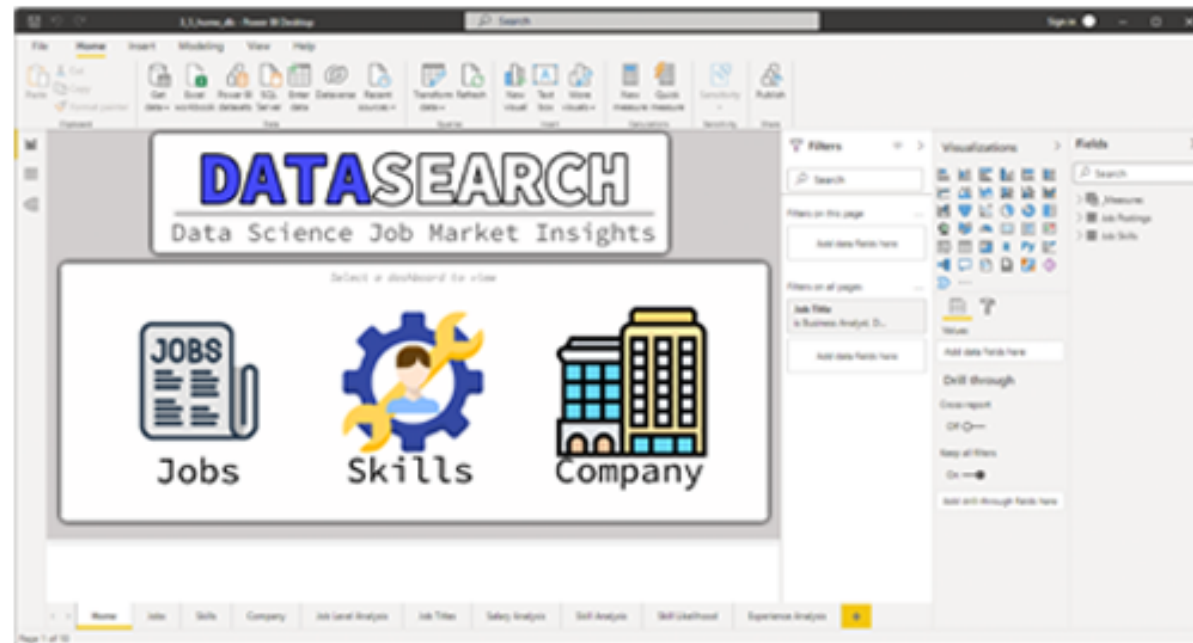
3_3_home_db - Power BI Desktop

Search

Sign in

File Home Insert Modeling View Help

Paste Cut Copy Format painter
Clipboard

Get data Excel workbook Power BI datasets SQL Server Enter data Dataverse Recent sources
Data

Transform data Refresh
Queries

New visual Text box More visuals
Insert

New measure Quick measure
Calculations

Sensitivity
Sensitivity

Publish
Share

DATASEARCH

Data Science Job Market Insights

Select a dashboard to view

Jobs

Skills

Company

JOBS

Filters

Search

Filters on this page

Add data fields here

Filters on all pages

Job Title
is Business Analyst, D...

Add data fields here

Visualizations

Values

Add data fields here

Drill through

Cross-report

Off

Keep all filters

On

Add drill-through fields here

Fields

Search

_Measures

Job Postings

Job Skills

Home Jobs Skills Company Job Level Analysis Job Titles Salary Analysis Skill Analysis Skill Likelihood Experience Analysis +

Page 1 of 10